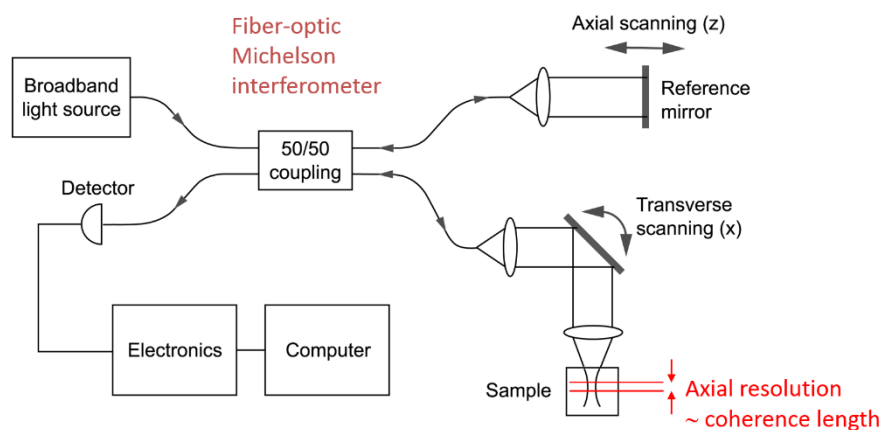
Fiber-optic Michelson interferometer

Axial scanning (z)

Broadband light source

Reference mirror

50/50 coupling

Detector

Transverse scanning (x)

Electronics

Computer

Sample

Axial resolution
~ coherence length